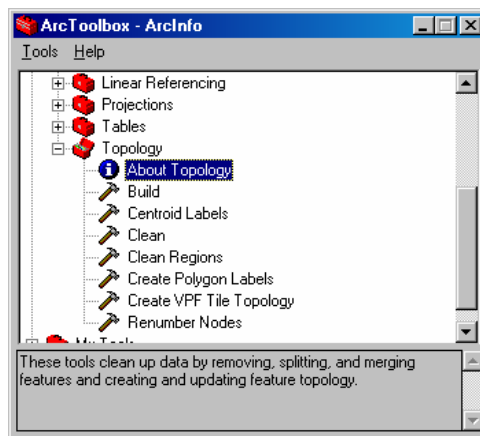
ArcToolbox - ArcInfo

Tools Help

Linear Referencing
Projections
Tables
Topology
About Topology
Build
Centroid Labels
Clean
Clean Regions
Create Polygon Labels
Create VPF Tile Topology
Renumber Nodes
My Tools

These tools clean up data by removing, splitting, and merging features and creating and updating feature topology.